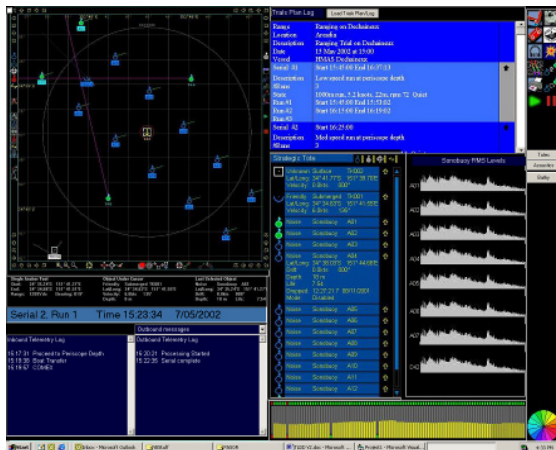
Trials Plan Log
Load Trials Plan/Log

Range: Ranging on Dechaineux
Location: Arcadia
Description: Ranging Trial on Dechaineux
Date: 15 May 2002 at 15:00
Vessel: HMAS Dechaineux

Serial 31: Start 15:45:00 End 16:37:13
Description: Low speed run at periscope depth
#Runs: 3
State: 1000rpm, 5.2 knots, 22m, runs *2, Quiet
Run #1: Start 15:45:00 End 15:53:02
Run #2: Start 16:15:00 End 16:19:02
Run #3

Serial 32: Start 16:25:00
Description: Med speed run at periscope depth
#Runs: 3

Strategic Tote

Unknown Surface
Friendly Submerged
Noise Sonobuoy A01
Noise Sonobuoy A02
Noise Sonobuoy A03
Noise Sonobuoy A04
Noise Sonobuoy A05
Noise Sonobuoy A06
Noise Sonobuoy A07
Noise Sonobuoy A08
Noise Sonobuoy A09
Noise Sonobuoy A10
Noise Sonobuoy A11
Noise Sonobuoy A12

Sonobuoy RMS Levels
A01
A02
A03
A04
A05
A06
A07
A08
A09
C42

Tote
Acoustics
Utility

Serial 2, Run 1 Time 15:23:34 7/05/2002

Outbound messages

Inbound Telemetry Log
15:17:31 Proceed to Periscope Depth
15:18:30 Boat Transfer
15:19:07 COMMS

15:20:21 Processing Started
15:22:35 Serial complete

Start